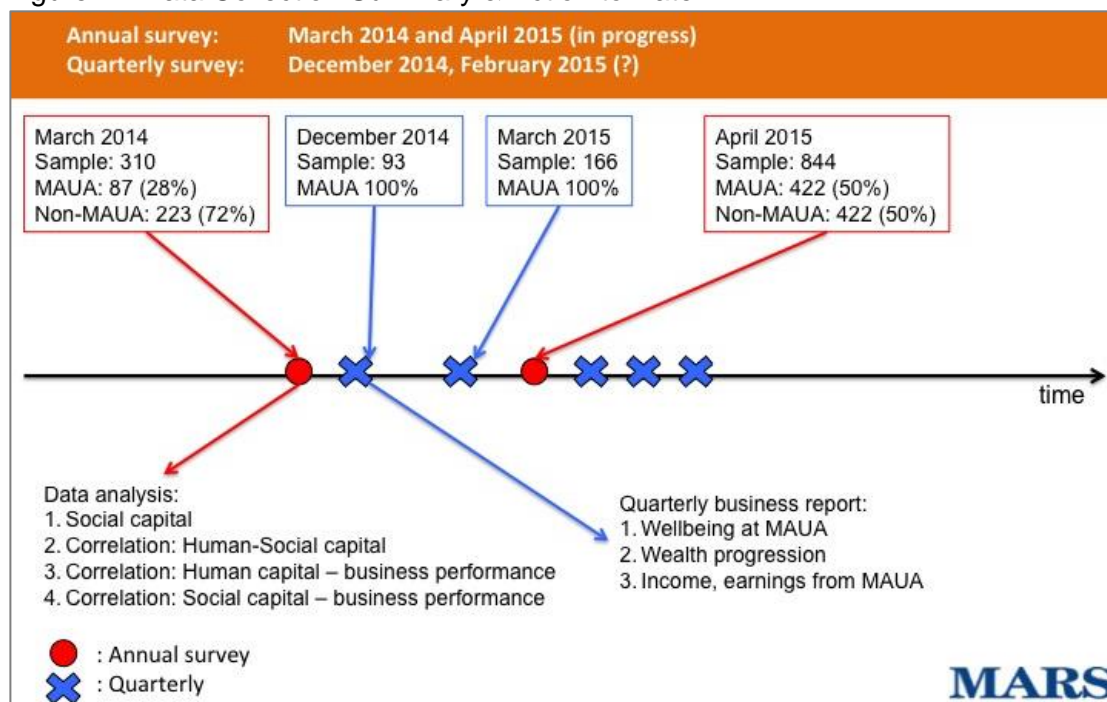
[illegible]

Annual survey: March 2014 and April 2015 (in progress)
Quarterly survey: December 2014, February 2015 (?)

March 2014
Sample: 310
MAUA: 87 (28%)
Non-MAUA: 223 (72%)

December 2014
Sample: 93
MAUA 100%

March 2015
Sample: 166
MAUA 100%

April 2015
Sample: 844
MAUA: 422 (50%)
Non-MAUA: 422 (50%)

time

Data analysis:
1. Social capital
2. Correlation: Human-Social capital
3. Correlation: Human capital – business performance
4. Correlation: Social capital – business performance

Quarterly business report:
1. Wellbeing at MAUA
2. Wealth progression
3. Income, earnings from MAUA

: Annual survey
: Quarterly

MARS